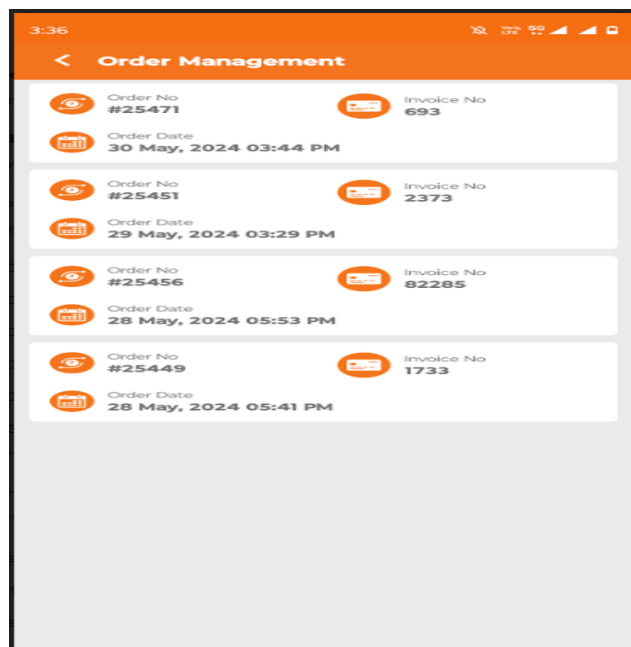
3:36

Order Management

Order No
#25471
Invoice No
693
Order Date
30 May, 2024 03:44 PM

Order No
#25451
Invoice No
2373
Order Date
29 May, 2024 03:29 PM

Order No
#25456
Invoice No
82285
Order Date
28 May, 2024 05:53 PM

Order No
#25449
Invoice No
1733
Order Date
28 May, 2024 05:41 PM